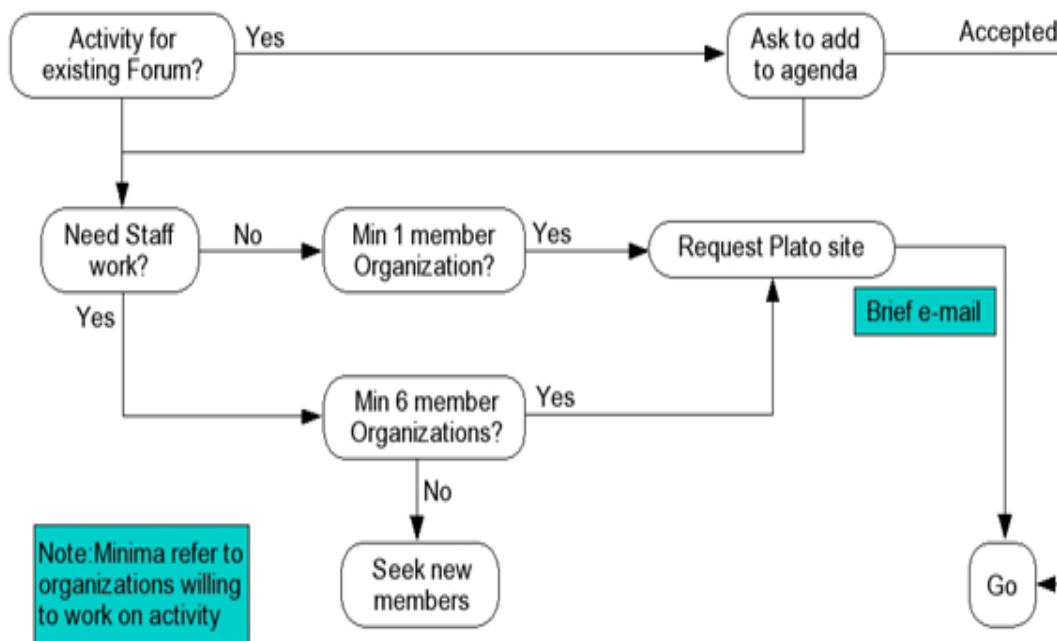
Activity for existing Forum?

Yes

Ask to add to agenda

Accepted

Need Staff work?

No

Min 1 member Organization?

Yes

Request Plato site

Brief e-mail

Yes

Min 6 member Organizations?

Yes

No

Seek new members

Go

Note:Minima refer to organizations willing to work on activity